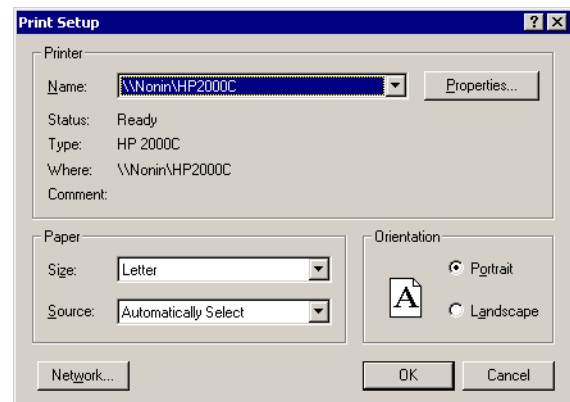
Print Setup
?
X

Printer

Name: \\Nonin\HP2000C
Properties...

Status: Ready
Type: HP 2000C
Where: \\Nonin\HP2000C
Comment:

Paper

Size: Letter
Source: Automatically Select

Orientation

A
Portrait
Landscape

Network...
OK
Cancel